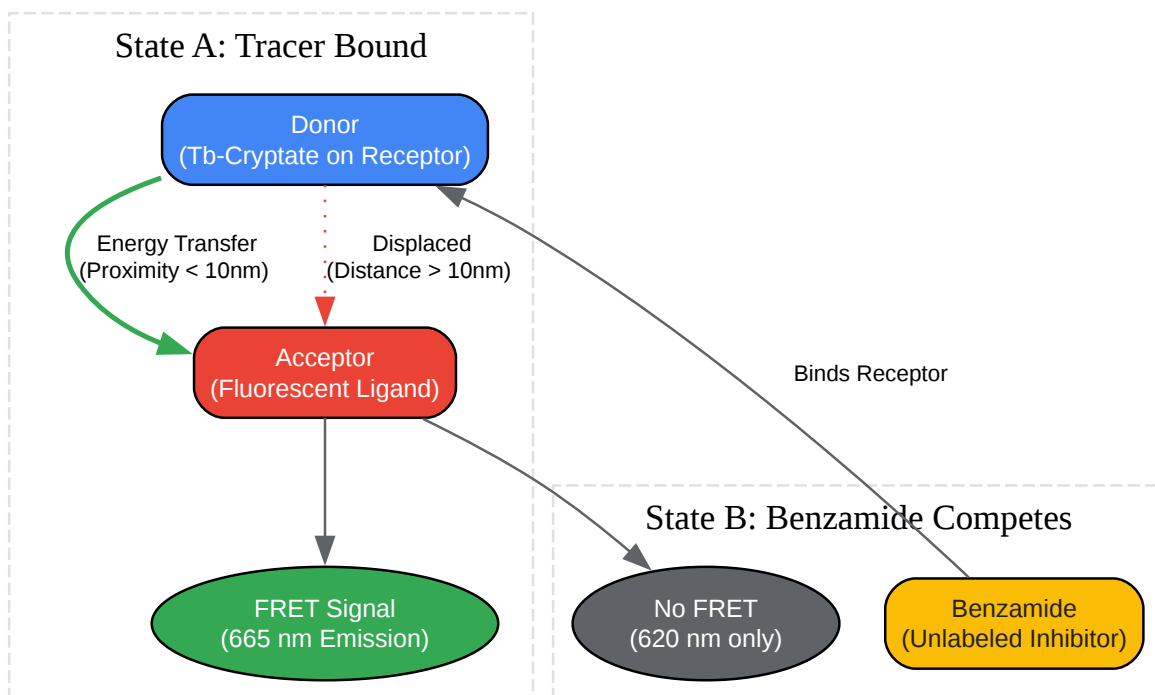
State A: Tracer Bound

Donor
(Tb-Cryptate on Receptor)

Energy Transfer
(Proximity < 10nm)

Displaced
(Distance > 10nm)

Acceptor
(Fluorescent Ligand)

Binds Receptor

FRET Signal
(665 nm Emission)

State B: Benzamide Competes

No FRET
(620 nm only)

Benzamide
(Unlabeled Inhibitor)